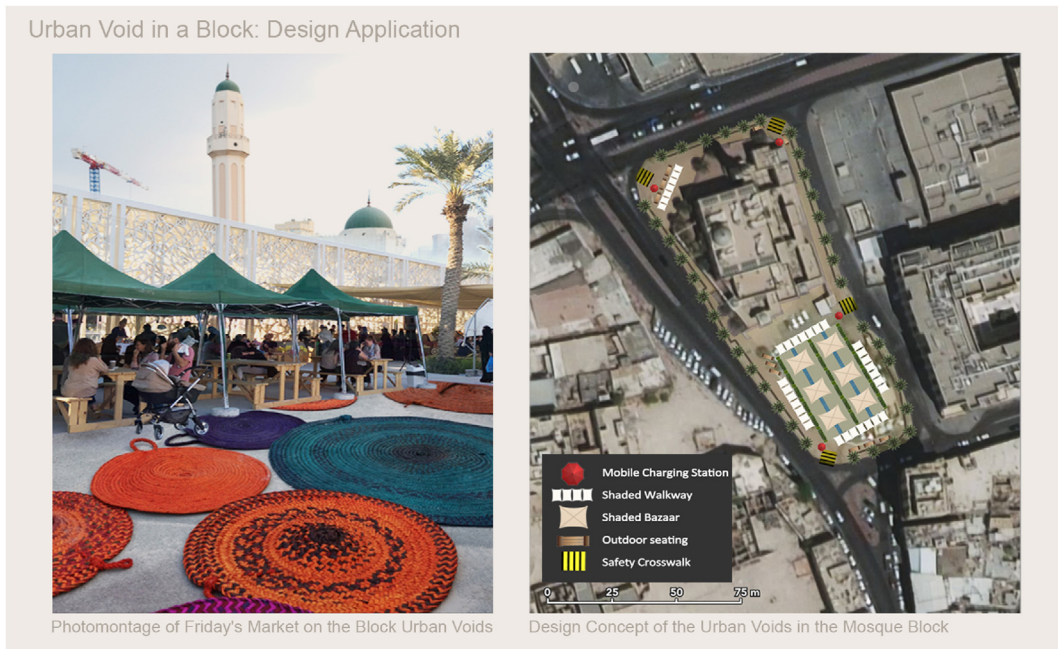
Urban Void in a Block: Design Application

Mobile Charging Station
Shaded Walkway
Shaded Bazaar
Outdoor seating
Safety Crosswalk

0 25 50 75 m

Photomontage of Friday's Market on the Block Urban Voids

Design Concept of the Urban Voids in the Mosque Block